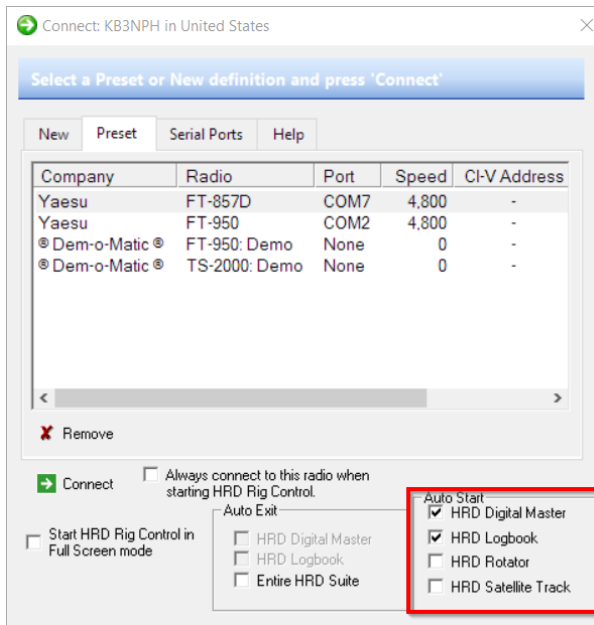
Connect: KB3NPH in United States

Select a Preset or New definition and press 'Connect'

New Preset Serial Ports Help

| Company | Radio | Port | Speed | CI-V Address |
|---|---|---|---|---|
| Yaesu | FT-857D | COM7 | 4,800 | - |
| Yaesu | FT-950 | COM2 | 4,800 | - |
| ® Dem-o-Matic ® | FT-950: Demo | None | 0 | - |
| ® Dem-o-Matic ® | TS-2000: Demo | None | 0 | - |

Remove

Connect

Always connect to this radio when starting HRD Rig Control.

Start HRD Rig Control in Full Screen mode

Auto Exit
HRD Digital Master
HRD Logbook
Entire HRD Suite

Auto Start
HRD Digital Master
HRD Logbook
HRD Rotator
HRD Satellite Track